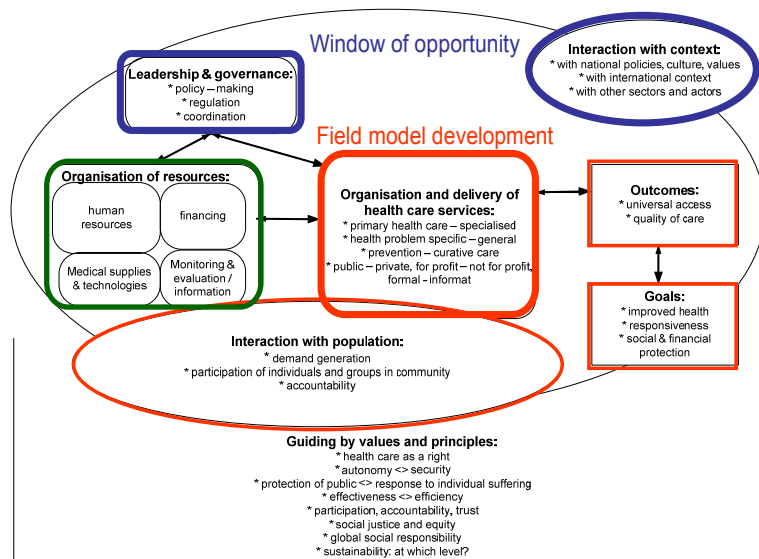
Window of opportunity

Interaction with context:
* with national policies, culture, values
* with international context
* with other sectors and actors

Leadership & governance:
* policy – making
* regulation
* coordination

Field model development

Organisation of resources:

human resources

financing

Medical supplies & technologies

Monitoring & evaluation / information

Organisation and delivery of health care services:
* primary health care – specialised
* health problem specific – general
* prevention – curative care
* public – private, for profit – not for profit, formal - informat

Outcomes:
* universal access
* quality of care

Goals:
* improved health
* responsiveness
* social & financial protection

Interaction with population:
* demand generation
* participation of individuals and groups in community
* accountability

Guiding by values and principles:
* health care as a right
* autonomy <> security
* protection of public <> response to individual suffering
* effectiveness <> efficiency
* participation, accountability, trust
* social justice and equity
* global social responsibility
* sustainability: at which level?